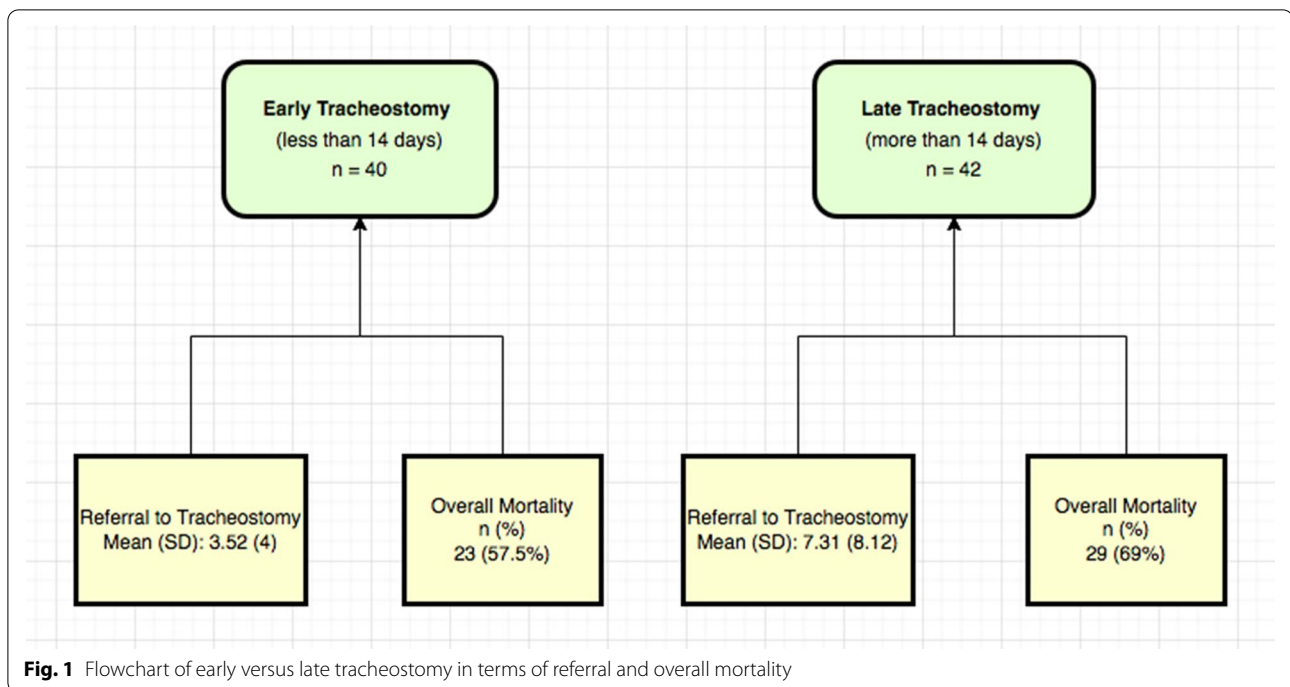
**Early Tracheostomy**
(less than 14 days)
n = 40

**Late Tracheostomy**
(more than 14 days)
n = 42

Referral to Tracheostomy
Mean (SD): 3.52 (4)

Overall Mortality
n (%)
23 (57.5%)

Referral to Tracheostomy
Mean (SD): 7.31 (8.12)

Overall Mortality
n (%)
29 (69%)

**Fig. 1** Flowchart of early versus late tracheostomy in terms of referral and overall mortality